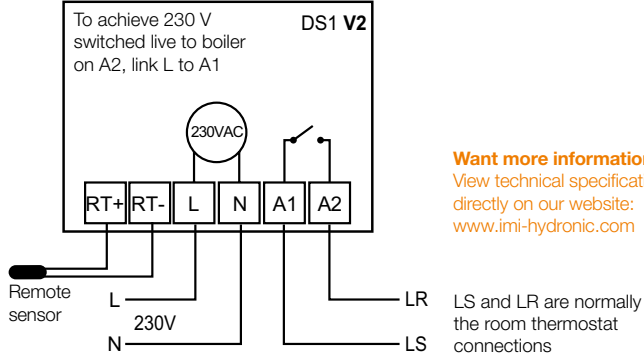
To achieve 230 V switched live to boiler on A2, link L to A1

DS1 V2

230VAC

RT+ RT- L N A1 A2

Remote sensor

L

230V

N

LR

LS

Want more information

View technical specificat

directly on our website:

www.imi-hydronic.com

LS and LR are normally the room thermostat connections